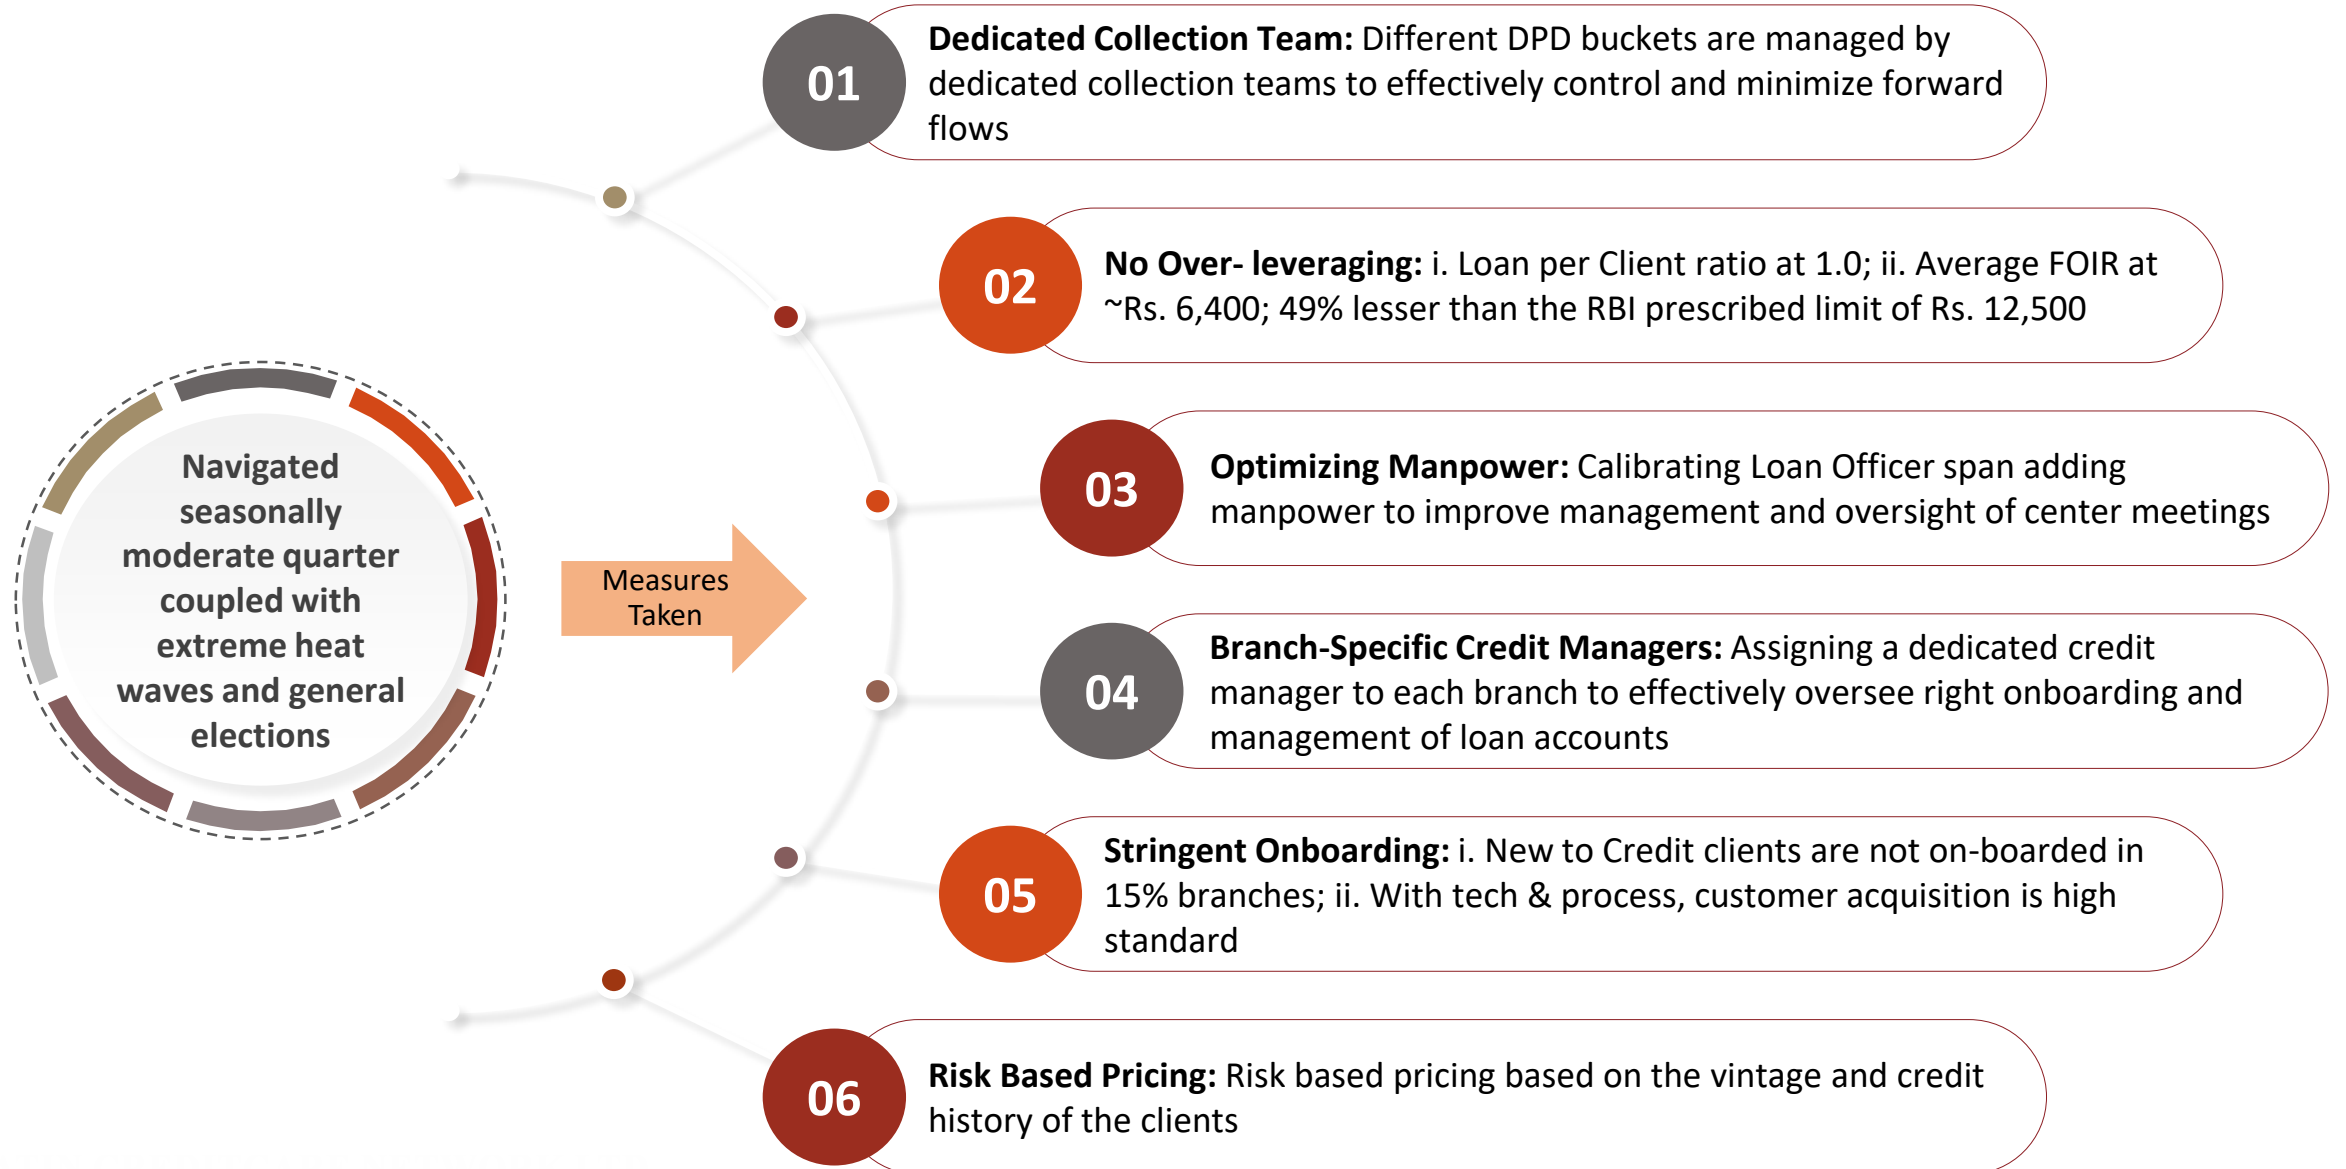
Navigated seasonally moderate quarter coupled with extreme heat waves and general elections

Measures Taken

01 **Dedicated Collection Team:** Different DPD buckets are managed by dedicated collection teams to effectively control and minimize forward flows

02 **No Over- leveraging:** i. Loan per Client ratio at 1.0; ii. Average FOIR at ~Rs. 6,400; 49% lesser than the RBI prescribed limit of Rs. 12,500

03 **Optimizing Manpower:** Calibrating Loan Officer span adding manpower to improve management and oversight of center meetings

04 **Branch-Specific Credit Managers:** Assigning a dedicated credit manager to each branch to effectively oversee right onboarding and management of loan accounts

05 **Stringent Onboarding:** i. New to Credit clients are not on-boarded in 15% branches; ii. With tech & process, customer acquisition is high standard

06 **Risk Based Pricing:** Risk based pricing based on the vintage and credit history of the clients